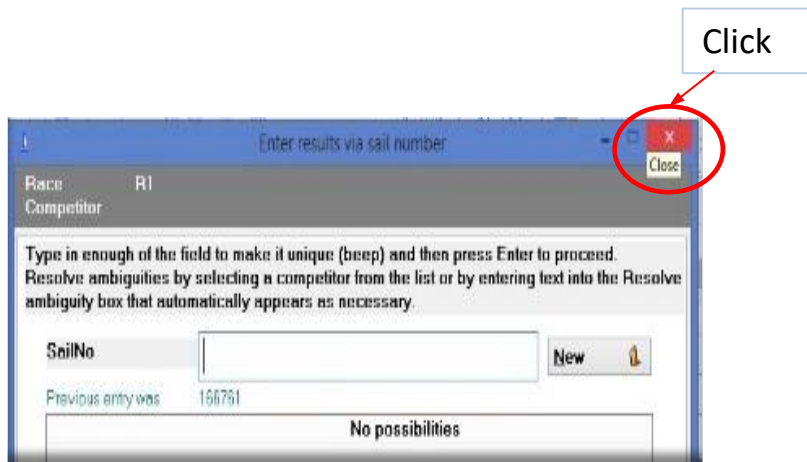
Click

Enter results via sail number

x

Close

Race R1

Competitor

Type in enough of the field to make it unique (beep) and then press Enter to proceed. Resolve ambiguities by selecting a competitor from the list or by entering text into the Resolve ambiguity box that automatically appears as necessary.

SailNo

New

Previous entry was 156761

No possibilities